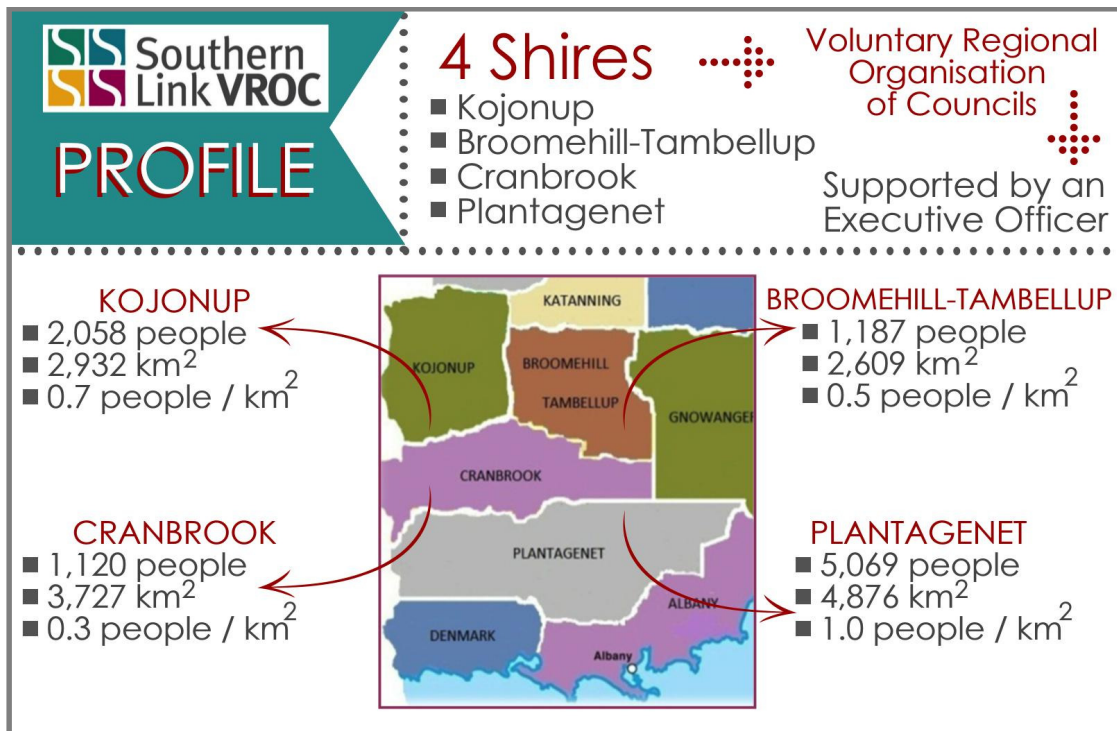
Southern Link VROC

PROFILE

4 Shires
■ Kojonup
■ Broomehill-Tambellup
■ Cranbrook
■ Plantagenet

Voluntary Regional Organisation of Councils

Supported by an Executive Officer

KOJONUP
■ 2,058 people
■ 2,932 $km^2$
■ 0.7 people / $km^2$

CRANBROOK
■ 1,120 people
■ 3,727 $km^2$
■ 0.3 people / $km^2$

KATANNING
KOJONUP
BROOMEHILL
TAMBELLUP
GNOWANGEF
CRANBROOK
PLANTAGENET
ALBANY
DENMARK
Albany

BROOMEHILL-TAMBELLUP
■ 1,187 people
■ 2,609 $km^2$
■ 0.5 people / $km^2$

PLANTAGENET
■ 5,069 people
■ 4,876 $km^2$
■ 1.0 people / $km^2$